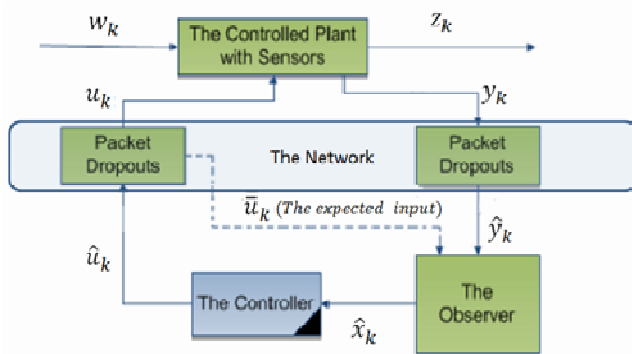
$w_k$

The Controlled Plant with Sensors

$z_k$

$u_k$

$y_k$

Packet Dropouts

The Network

Packet Dropouts

$\overline{u}_k$ (The expected input)

$\hat{y}_k$

$\hat{u}_k$

The Controller

The Observer

$\hat{x}_k$